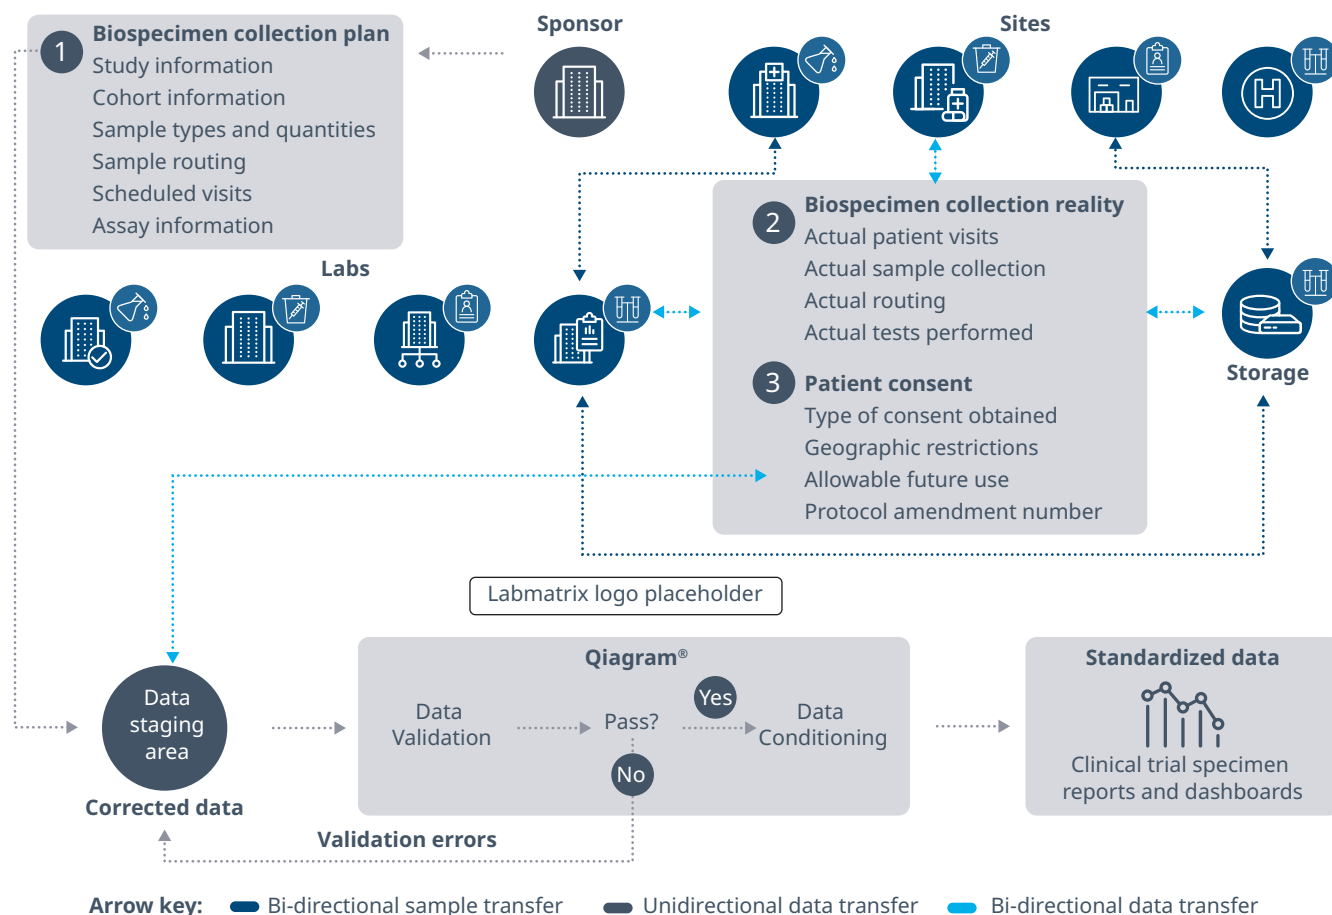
1 Biospecimen collection plan
Study information
Cohort information
Sample types and quantities
Sample routing
Scheduled visits
Assay information

Sponsor

Sites

Labs

2 Biospecimen collection reality
Actual patient visits
Actual sample collection
Actual routing
Actual tests performed

3 Patient consent
Type of consent obtained
Geographic restrictions
Allowable future use
Protocol amendment number

Storage

Labmatrix logo placeholder

Data staging area

Corrected data

Qiagram®

Data Validation

Pass?

Yes

No

Data Conditioning

Standardized data

Clinical trial specimen reports and dashboards

Validation errors

Arrow key: Bi-directional sample transfer Unidirectional data transfer Bi-directional data transfer